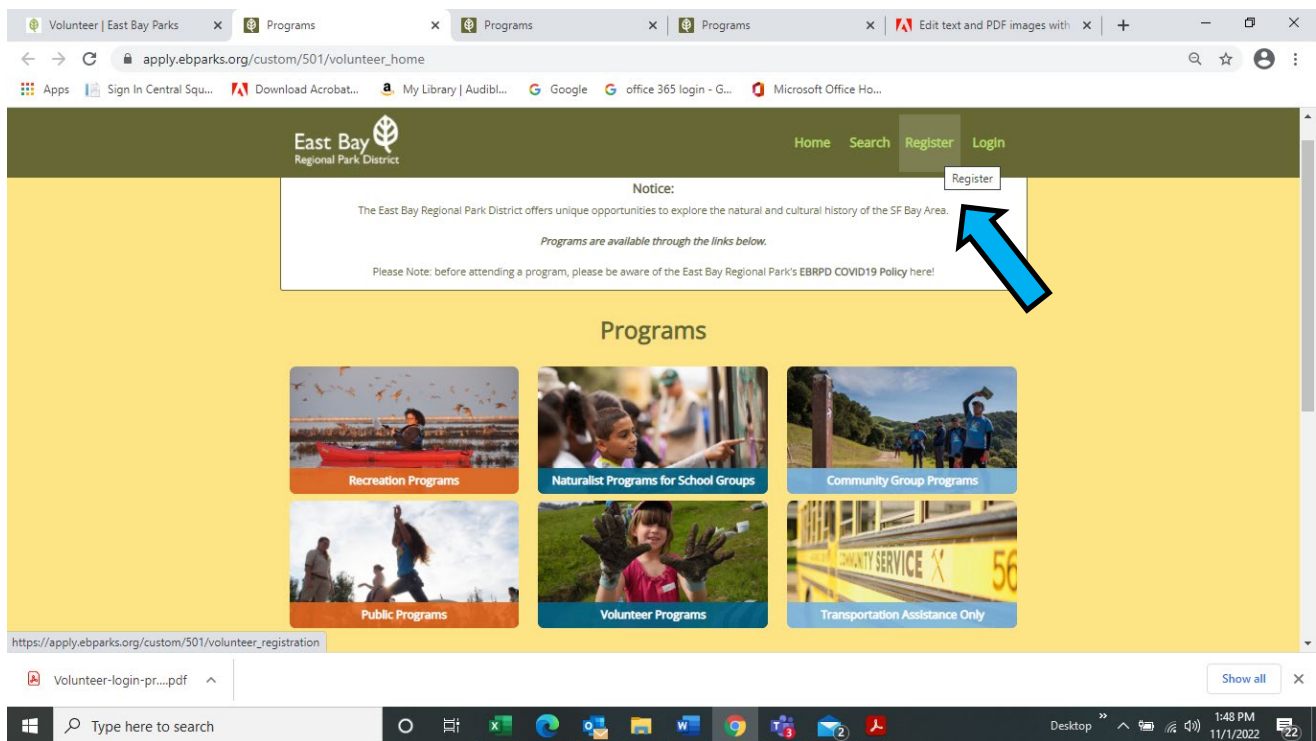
Volunteer | East Bay Parks ×
Programs ×
Programs ×
Programs ×
Edit text and PDF images with ×
+

apply.ebparks.org/custom/501/volunteer_home

Apps
Sign In Central Squ...
Download Acrobat...
My Library | Audibl...
Google
office 365 login - G...
Microsoft Office Ho...

East Bay
Regional Park District

Home Search Register Login

Register

Notice:

The East Bay Regional Park District offers unique opportunities to explore the natural and cultural history of the SF Bay Area.

*Programs are available through the links below.*

Please Note: before attending a program, please be aware of the East Bay Regional Park's **EBRPD COVID19 Policy** here!

Programs

Recreation Programs
Naturalist Programs for School Groups
Community Group Programs
Public Programs
Volunteer Programs
COMMUNITY SERVICE 56
Transportation Assistance Only

https://apply.ebparks.org/custom/501/volunteer_registration

Volunteer-login-pr....pdf

Show all

Type here to search

Desktop
1:48 PM
11/1/2022
22